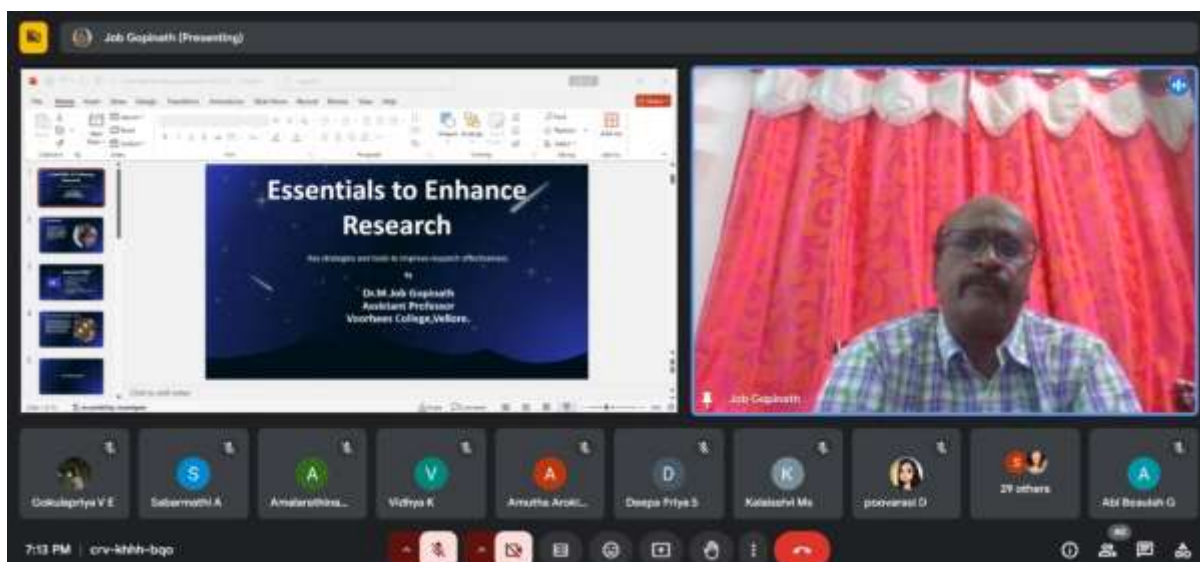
Job Gopinath (Presenting)

Essentials to Enhance Research

Key strategies and tools to improve research effectiveness

by

Dr.M.Job Gopinath
Assistant Professor
Voorhees College,Vellore.

Job Gopinath

Gokulapriya V E
S Sabarmathi A
A Amalarathina...
V Vidhya K
A Amutha Aroki...
D Deepa Priya S
K Kalaiselvi Ms
poovarasi D
29 others
A Abi Beaulah G

7:13 PM | crv-khhh-bqo